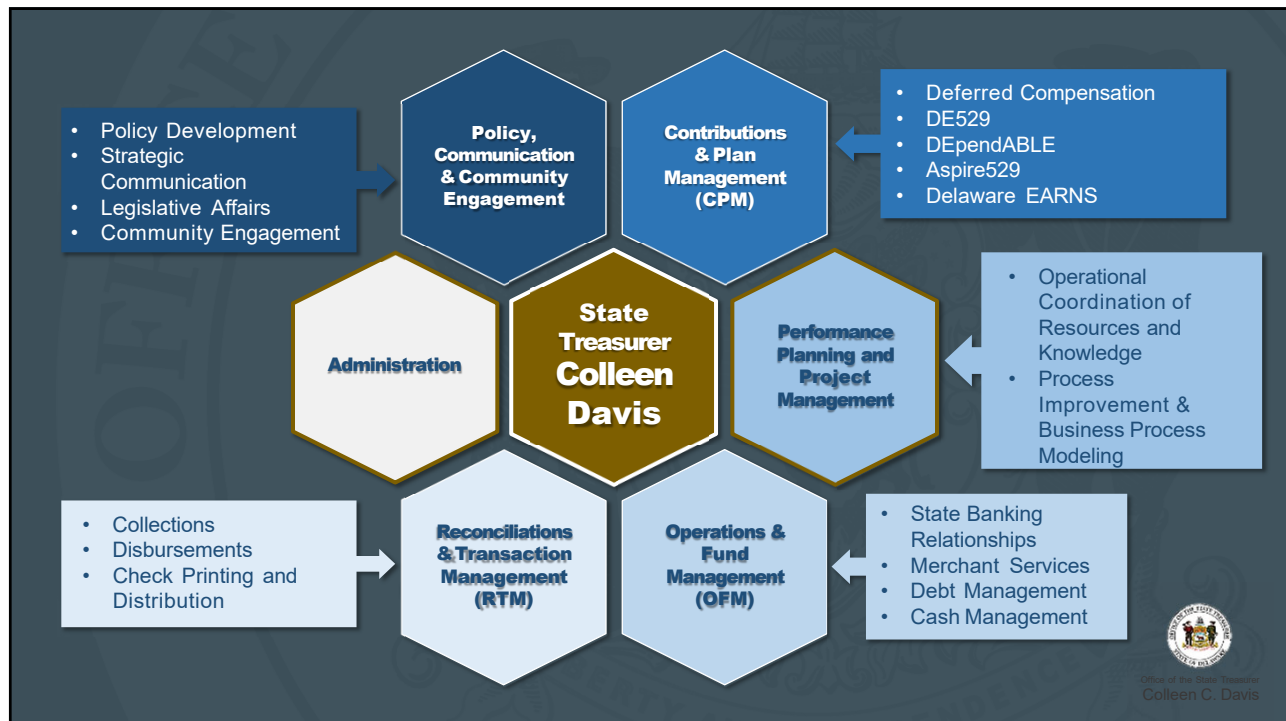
- Policy Development
- Strategic Communication
- Legislative Affairs
- Community Engagement

Policy, Communication & Community Engagement

Contributions & Plan Management (CPM)

- Deferred Compensation
- DE529
- DEpendABLE
- Aspire529
- Delaware EARNS

Administration

State Treasurer Colleen Davis

Performance Planning and Project Management

- Operational Coordination of Resources and Knowledge
- Process Improvement & Business Process Modeling

- Collections
- Disbursements
- Check Printing and Distribution

Reconciliations & Transaction Management (RTM)

Operations & Fund Management (OFM)

- State Banking Relationships
- Merchant Services
- Debt Management
- Cash Management

Office of the State Treasurer
Colleen C. Davis